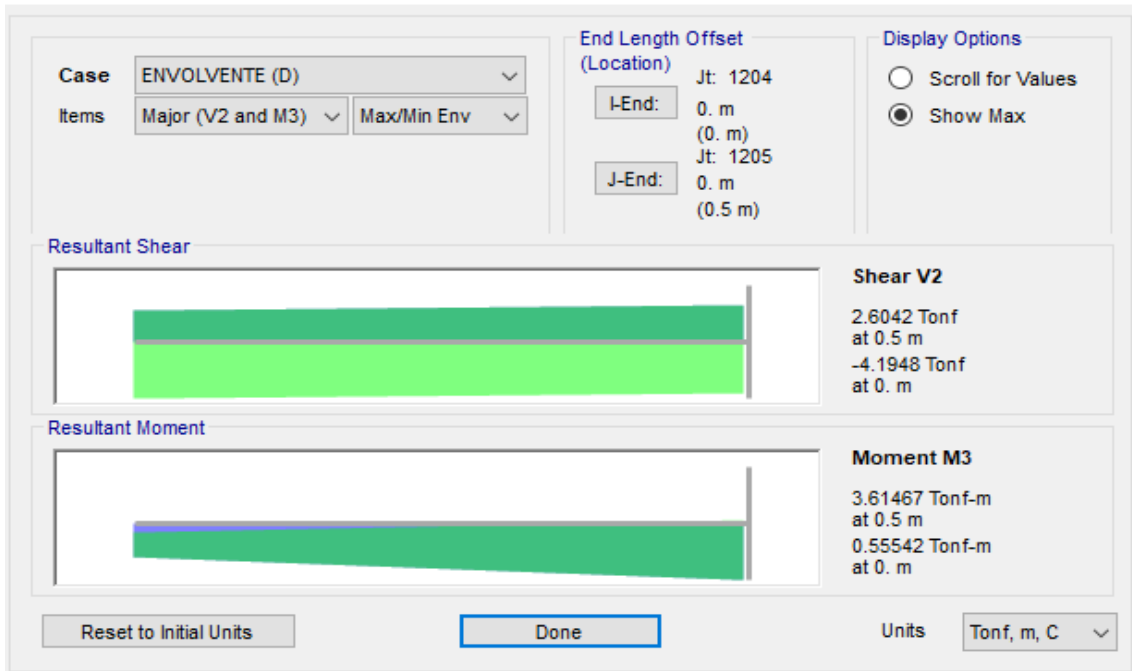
Case ENVOLVENTE (D)
Items Major (V2 and M3) Max/Min Env

End Length Offset (Location)
I-End: Jt: 1204 0. m (0. m)
J-End: Jt: 1205 0. m (0.5 m)

Display Options
Scroll for Values
Show Max

Resultant Shear

Shear V2
2.6042 Tonf at 0.5 m
-4.1948 Tonf at 0. m

Resultant Moment

Moment M3
3.61467 Tonf-m at 0.5 m
0.55542 Tonf-m at 0. m

Reset to Initial Units
Done
Units Tonf, m, C